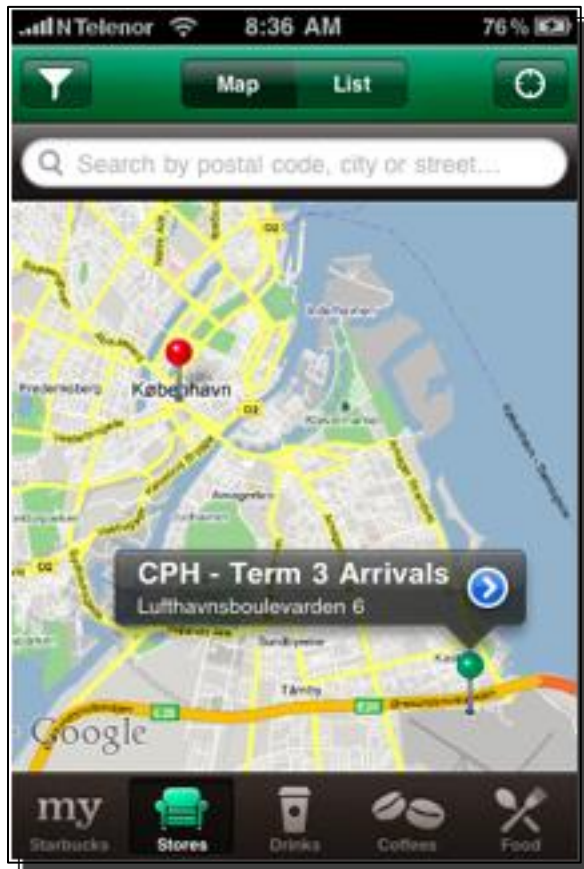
N Telenor 8:36 AM 76 %

Map List

Search by postal code, city or street...

Frederiksberg
København
Amagerbro
Tårnby
Sundbyvester
Kastrup
E20
Google

CPH - Term 3 Arrivals
Lufthavnsboulevarden 6

my Starbucks
Stores
Drinks
Coffees
Food